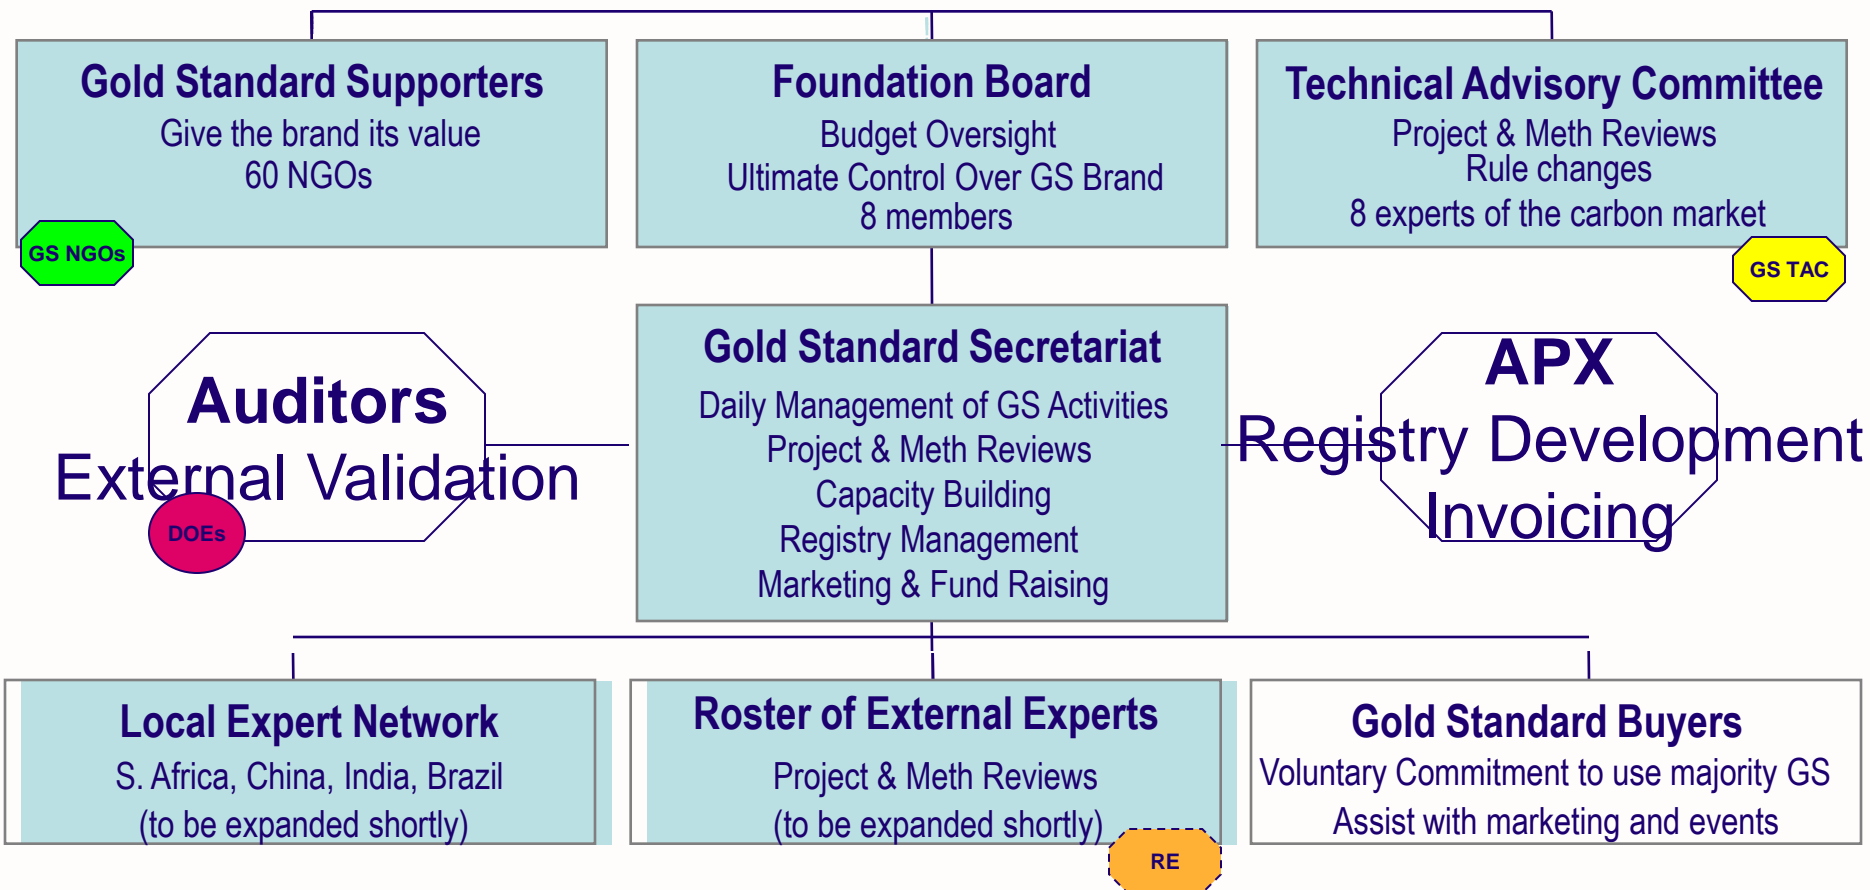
Gold Standard Supporters
Give the brand its value
60 NGOs

GS NGOs

Foundation Board
Budget Oversight
Ultimate Control Over GS Brand
8 members

Technical Advisory Committee
Project & Meth Reviews
Rule changes
8 experts of the carbon market

GS TAC

Auditors
External Validation

DOEs

Gold Standard Secretariat
Daily Management of GS Activities
Project & Meth Reviews
Capacity Building
Registry Management
Marketing & Fund Raising

APX
Registry Development
Invoicing

Local Expert Network
S. Africa, China, India, Brazil
(to be expanded shortly)

Roster of External Experts
Project & Meth Reviews
(to be expanded shortly)

RE

Gold Standard Buyers
Voluntary Commitment to use majority GS
Assist with marketing and events